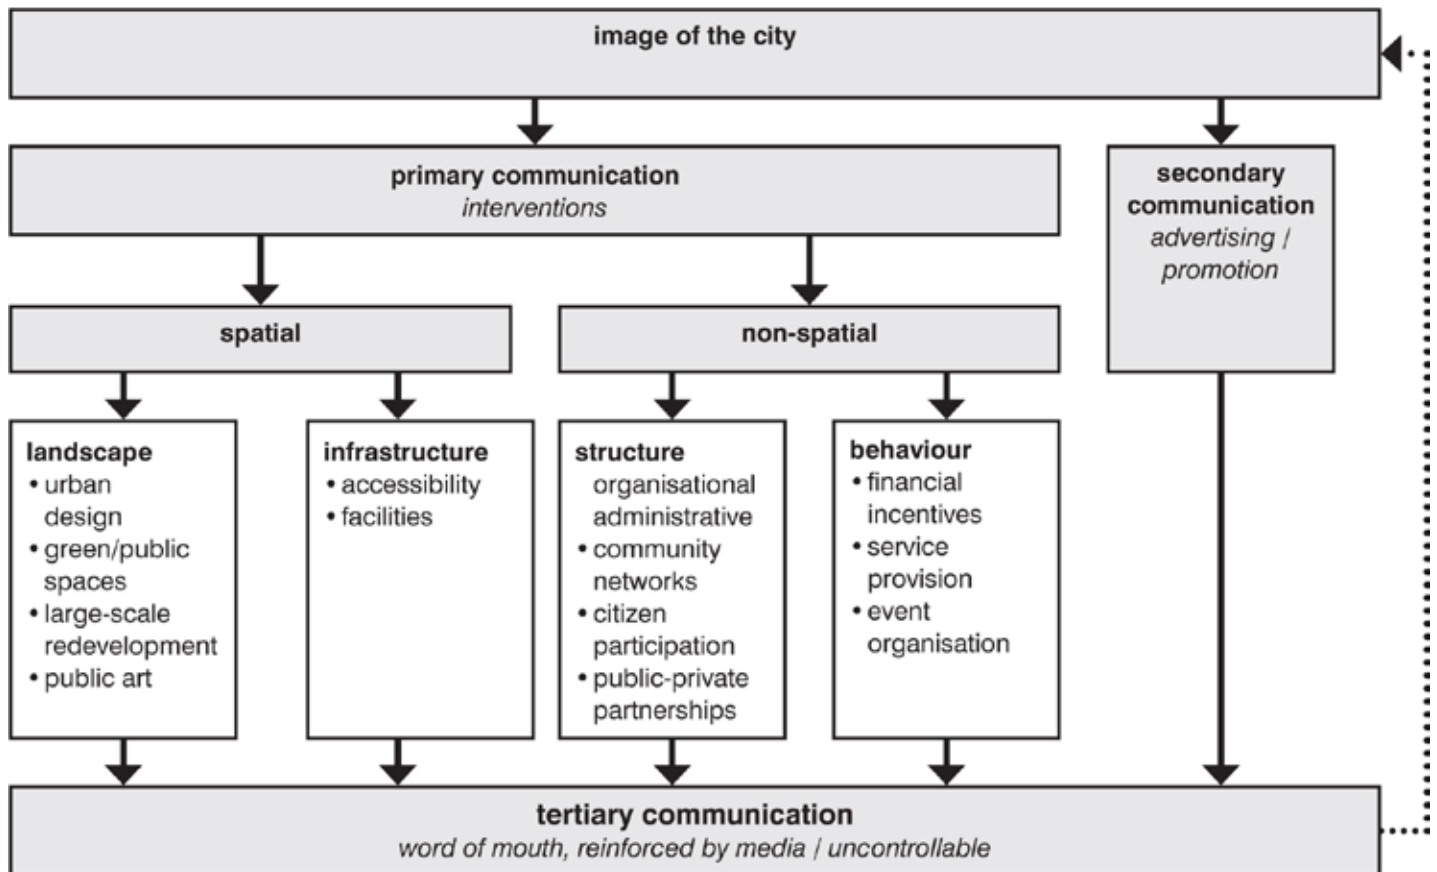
image of the city

primary communication
*interventions*

secondary communication
*advertising / promotion*

spatial

non-spatial

landscape
• urban design
• green/public spaces
• large-scale redevelopment
• public art

infrastructure
• accessibility
• facilities

structure
organisational administrative
• community networks
• citizen participation
• public-private partnerships

behaviour
• financial incentives
• service provision
• event organisation

tertiary communication
*word of mouth, reinforced by media / uncontrollable*